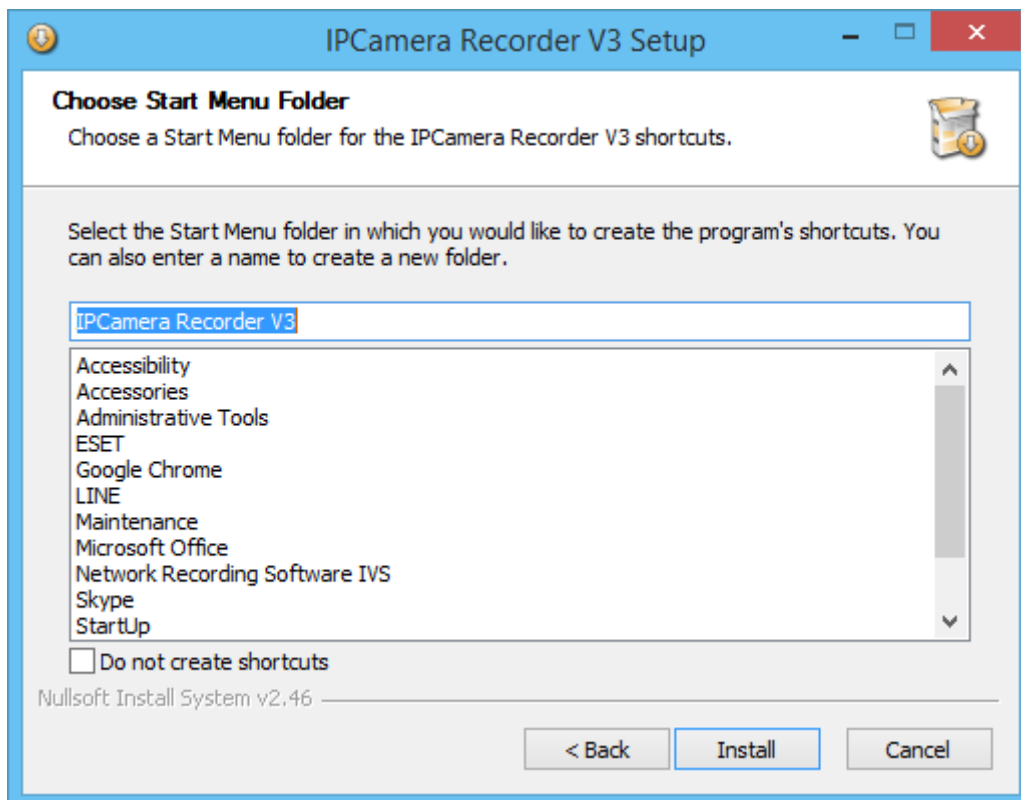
IPCamera Recorder V3 Setup

Choose Start Menu Folder

Choose a Start Menu folder for the IPCamera Recorder V3 shortcuts.

Select the Start Menu folder in which you would like to create the program's shortcuts. You can also enter a name to create a new folder.

IPCamera Recorder V3

Accessibility
Accessories
Administrative Tools
ESET
Google Chrome
LINE
Maintenance
Microsoft Office
Network Recording Software IVS
Skype
StartUp

Do not create shortcuts

Nullsoft Install System v2.46

< Back
Install
Cancel